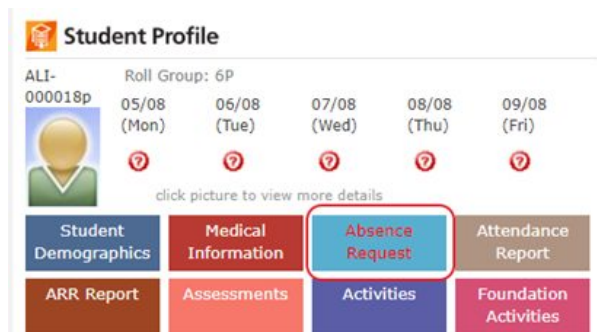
Student Profile

ALI-000018p

Roll Group: 6P

05/08 (Mon)
06/08 (Tue)
07/08 (Wed)
08/08 (Thu)
09/08 (Fri)

click picture to view more details

Student Demographics
Medical Information
Absence Request
Attendance Report
ARR Report
Assessments
Activities
Foundation Activities